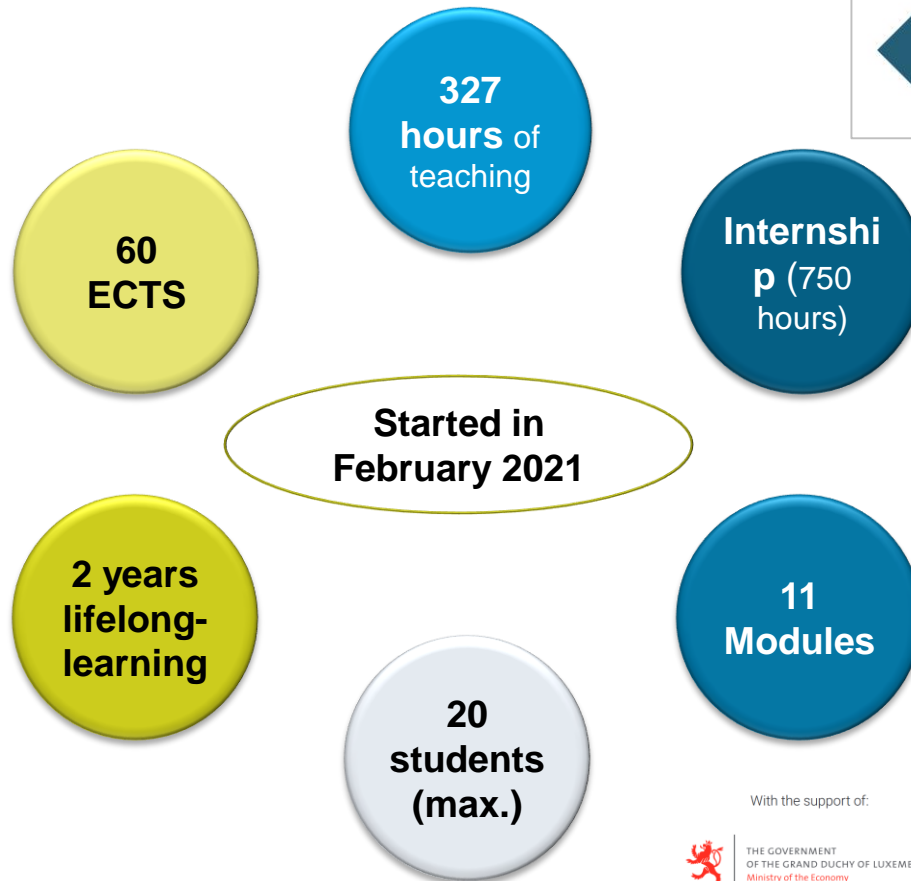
327 hours of teaching

60 ECTS

Internship (750 hours)

Started in February 2021

2 years lifelong-learning

11 Modules

20 students (max.)

With the support of:

THE GOVERNMENT OF THE GRAND DUCHY OF LUXEME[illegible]
Ministry of the Economy